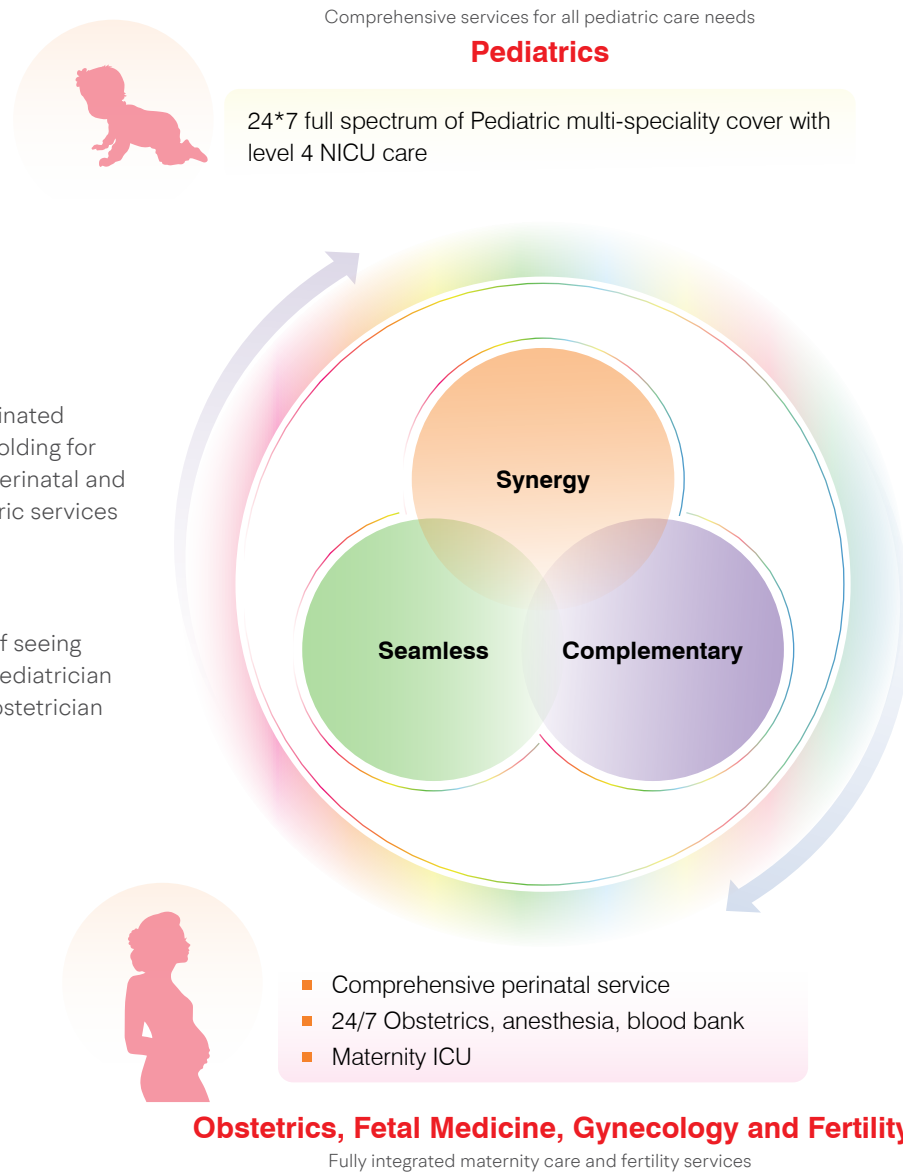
Comprehensive services for all pediatric care needs

Pediatrics

24*7 full spectrum of Pediatric multi-speciality cover with level 4 NICU care

inated
olding for
erinatal and
ric services

f seeing
ediatrician
ostetrician

Synergy

Seamless

Complementary

- Comprehensive perinatal service
- 24/7 Obstetrics, anesthesia, blood bank
- Maternity ICU

Obstetrics, Fetal Medicine, Gynecology and Fertility

Fully integrated maternity care and fertility services